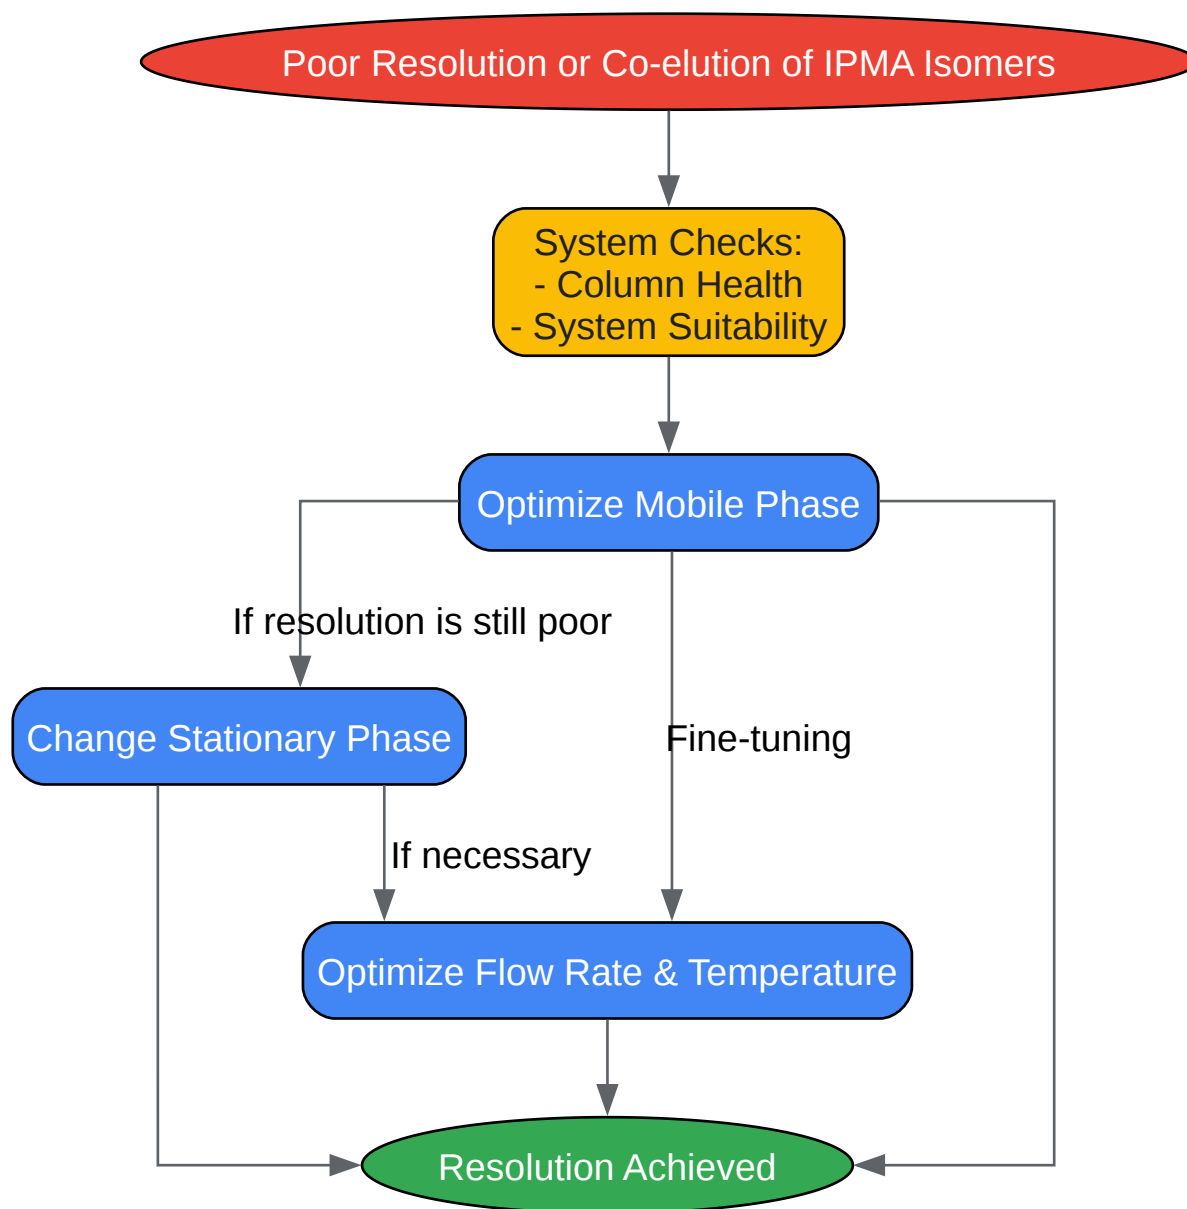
Poor Resolution or Co-elution of IPMA Isomers

System Checks:
- Column Health
- System Suitability

Optimize Mobile Phase

If resolution is still poor

Change Stationary Phase

Fine-tuning

If necessary

Optimize Flow Rate & Temperature

Resolution Achieved